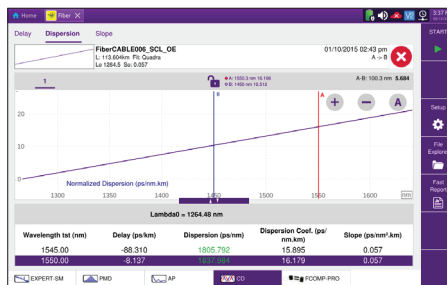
Home Fiber

3:37

Delay Dispersion Slope

START

FiberCABLE006_SCL_OE
L: 113.604km Fit: Quadra
Lo: 1264.8 So: 0.057

01/10/2015 02:43 pm
A → B

1

A: 1550.3 nm 16.186
B: 1450 nm 15.312

A-B: 100.3 nm 5.684

A

20

10

0

Normalized Dispersion (ps/nm.km)

1300 1350 1400 1450 1500 1550 1600 nm

Lambda0 = 1264.48 nm

| Wavelength tst (nm) | Delay (ps/km) | Dispersion (ps/nm.km) | Dispersion Coef. (ps/nm.km) | Slope (ps/nm².km) |
|---|---|---|---|---|
| 1545.00 | -88.310 | 1805.792 | 15.895 | 0.057 |
| 1550.00 | -8.137 | 1837.984 | 16.179 | 0.057 |

Setup

File Explorer

Fast Report

EXPERT-SM PMD AP CD FCOMP-PRO